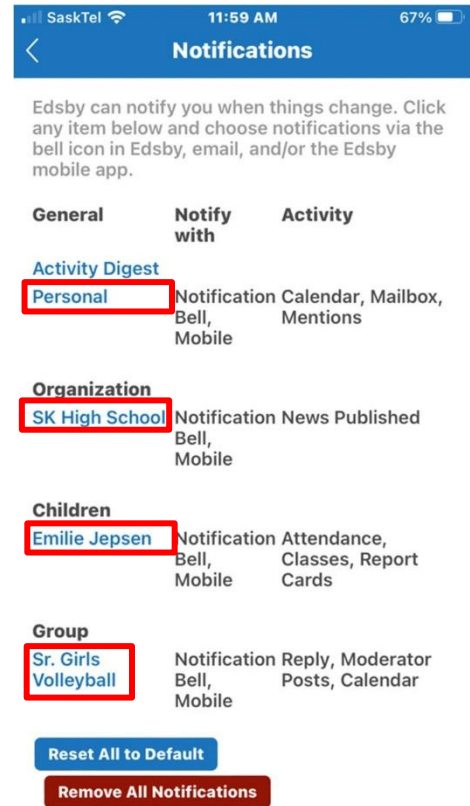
SaskTel 11:59 AM 67%

Notifications

Edsby can notify you when things change. Click any item below and choose notifications via the bell icon in Edsby, email, and/or the Edsby mobile app.

| General | Notify with | Activity |
|---|---|---|
| Activity Digest | | |
| Personal | Notification Bell, Mobile | Calendar, Mailbox, Mentions |

| Organization | | |
|---|---|---|
| SK High School | Notification Bell, Mobile | News Published |

| Children | | |
|---|---|---|
| Emilie Jepsen | Notification Bell, Mobile | Attendance, Classes, Report Cards |

| Group | | |
|---|---|---|
| Sr. Girls Volleyball | Notification Bell, Mobile | Reply, Moderator Posts, Calendar |

Reset All to Default

Remove All Notifications